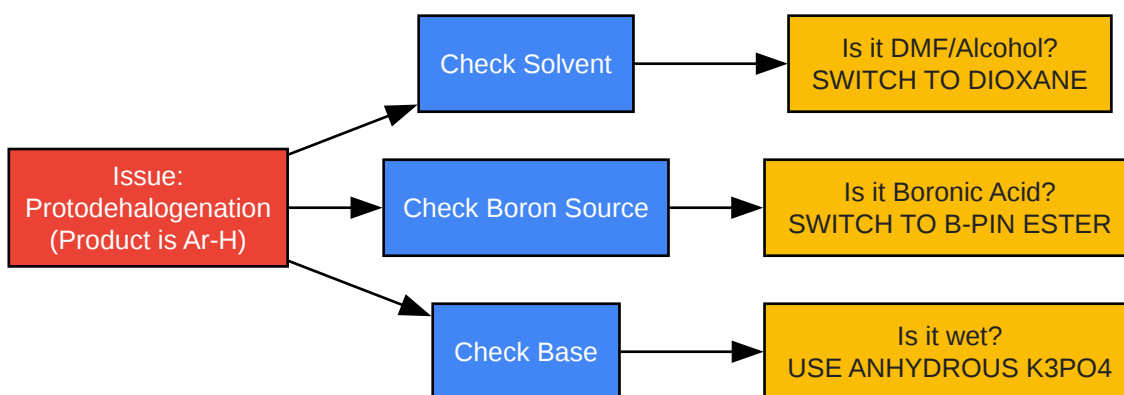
Issue:
Protodehalogenation
(Product is Ar-H)

Check Solvent

Is it DMF/Alcohol?
SWITCH TO DIOXANE

Check Boron Source

Is it Boronic Acid?
SWITCH TO B-PIN ESTER

Check Base

Is it wet?
USE ANHYDROUS K3PO4